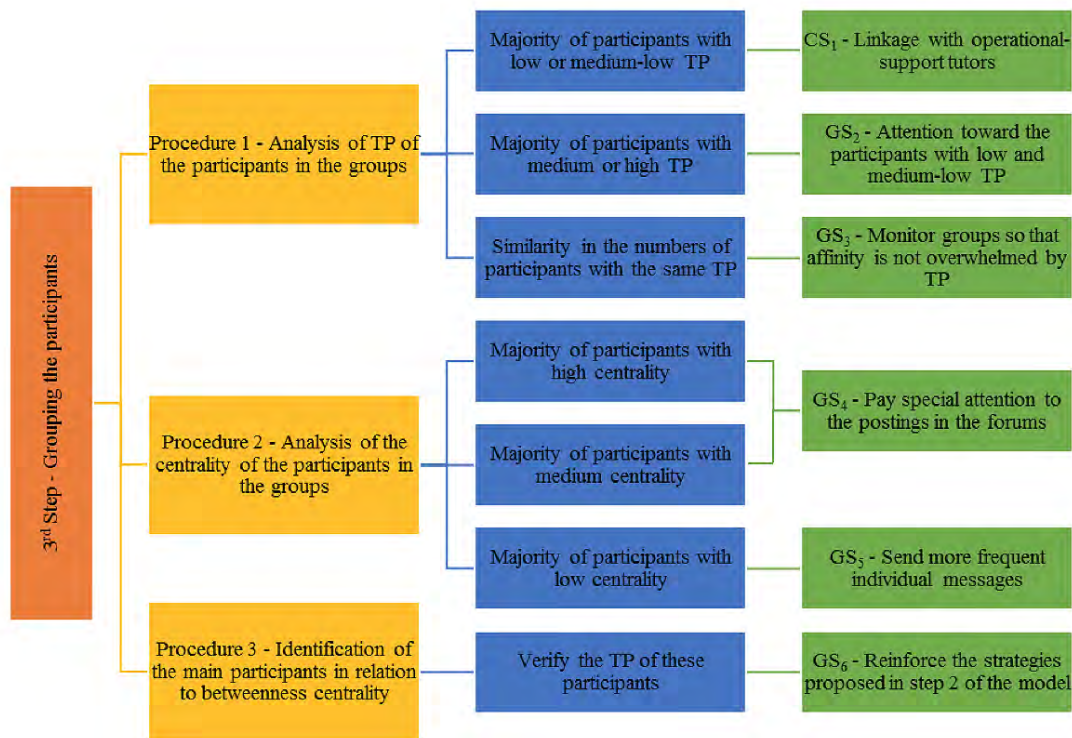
3rd Step - Grouping the participants

Procedure 1 - Analysis of TP of the participants in the groups

Majority of participants with low or medium-low TP

CS$_1$ - Linkage with operational-support tutors

Majority of participants with medium or high TP

GS$_2$ - Attention toward the participants with low and medium-low TP

Similarity in the numbers of participants with the same TP

GS$_3$ - Monitor groups so that affinity is not overwhelmed by TP

Procedure 2 - Analysis of the centrality of the participants in the groups

Majority of participants with high centrality

Majority of participants with medium centrality

GS$_4$ - Pay special attention to the postings in the forums

Majority of participants with low centrality

GS$_5$ - Send more frequent individual messages

Procedure 3 - Identification of the main participants in relation to betweenness centrality

Verify the TP of these participants

GS$_6$ - Reinforce the strategies proposed in step 2 of the model